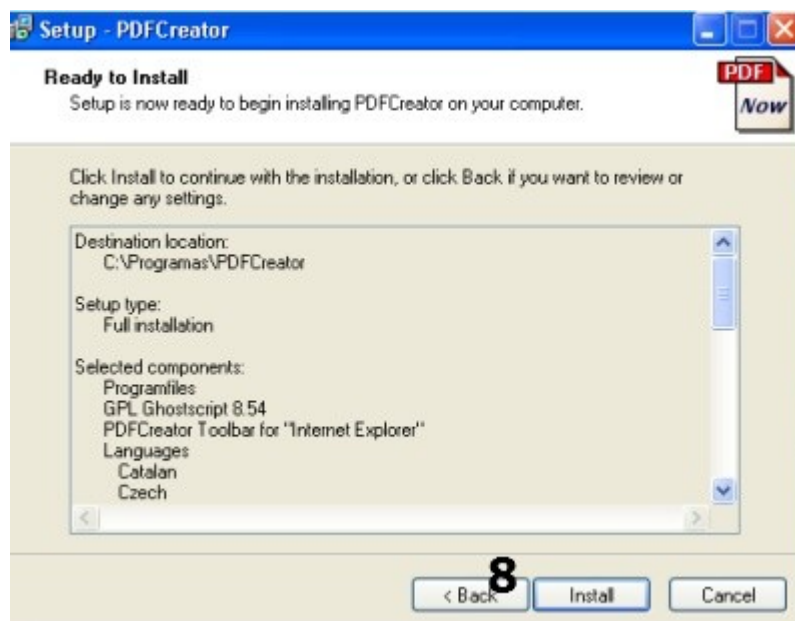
Setup - PDFCreator

Ready to Install
Setup is now ready to begin installing PDFCreator on your computer.

PDF
Now

Click Install to continue with the installation, or click Back if you want to review or change any settings.

Destination location:
C:\Programas\PDFCreator

Setup type:
Full installation

Selected components:
Programfiles
GPL Ghostscript 8.54
PDFCreator Toolbar for "Internet Explorer"
Languages
Catalan
Czech

< Back
8
Install
Cancel